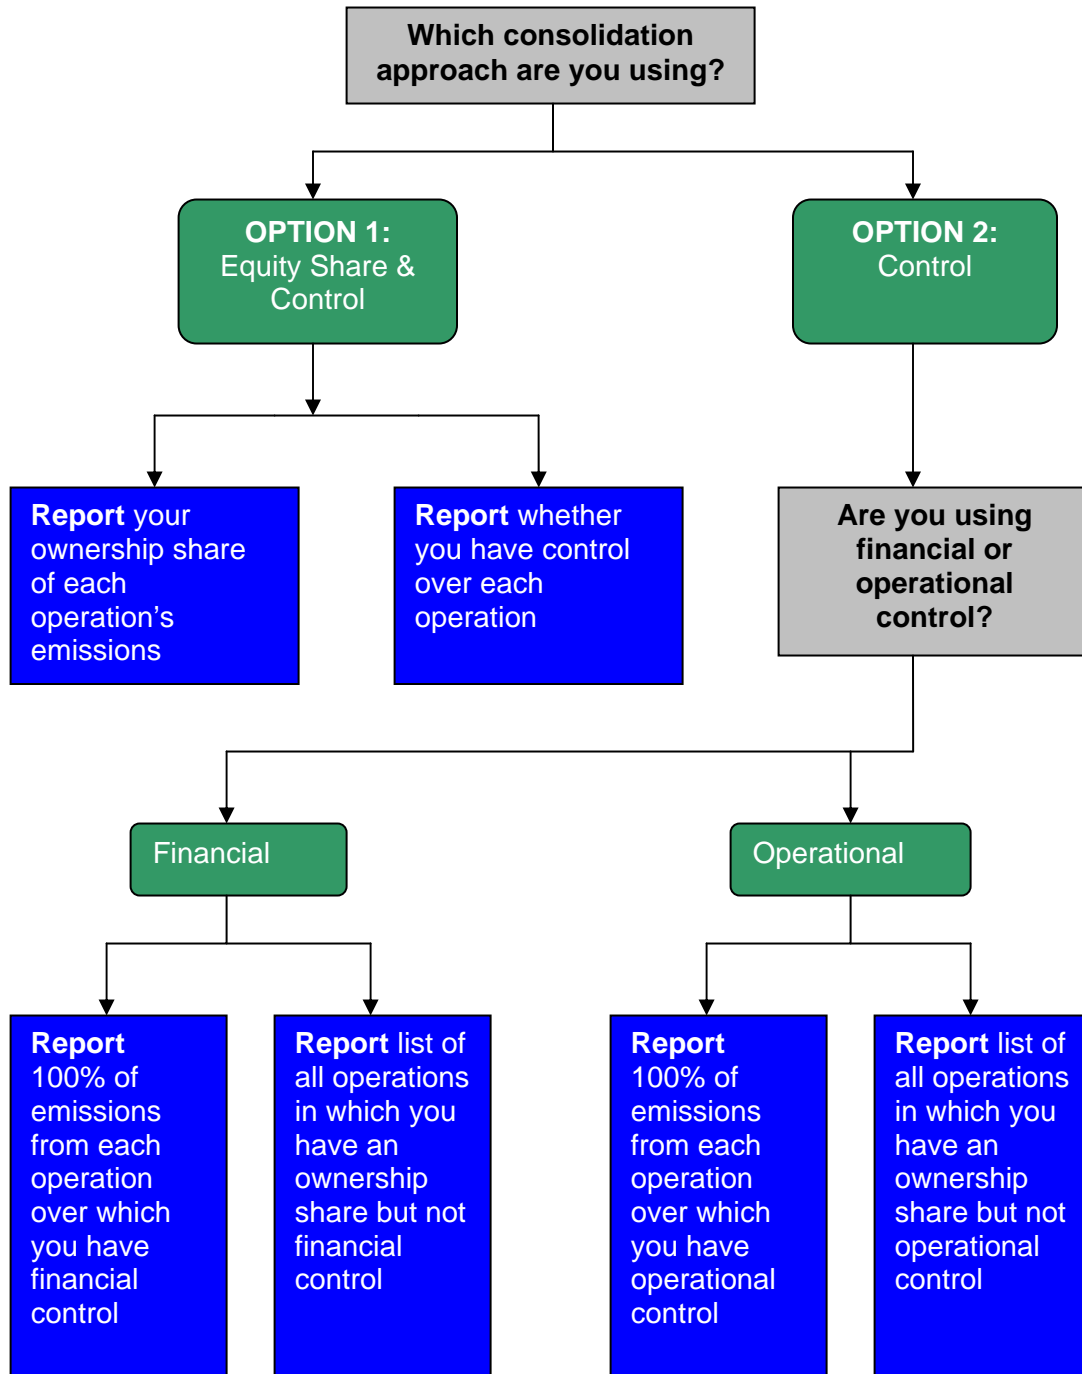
Which consolidation approach are you using?

OPTION 1:
Equity Share & Control

OPTION 2:
Control

Report your ownership share of each operation's emissions

Report whether you have control over each operation

Are you using financial or operational control?

Financial

Operational

Report 100% of emissions from each operation over which you have financial control

Report list of all operations in which you have an ownership share but not financial control

Report 100% of emissions from each operation over which you have operational control

Report list of all operations in which you have an ownership share but not operational control